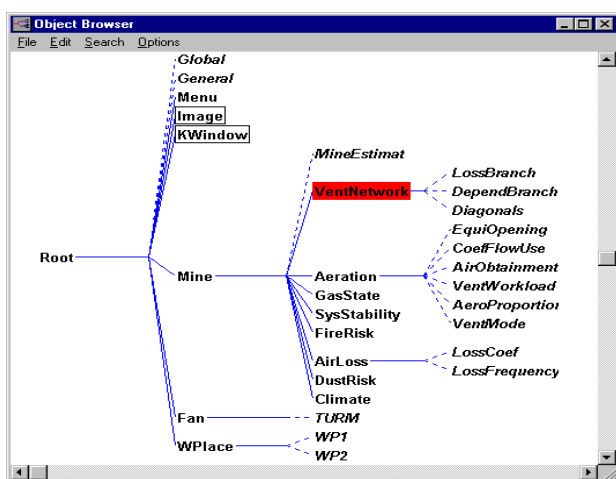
Object Browser

File Edit Search Options

Global
General
Menu
Image
KWindow

MineEstimat
VentNetwork
LossBranch
DependBranch
Diagonals
EquiOpening
CoefFlowUse
AirObtainment
VentWorkload
AeroProportion
VentMode

Root
Mine
Aeration
GasState
SysStability
FireRisk
AirLoss
LossCoef
LossFrequency
DustRisk
Climate

Fan
TURM
WPlace
WP1
WP2